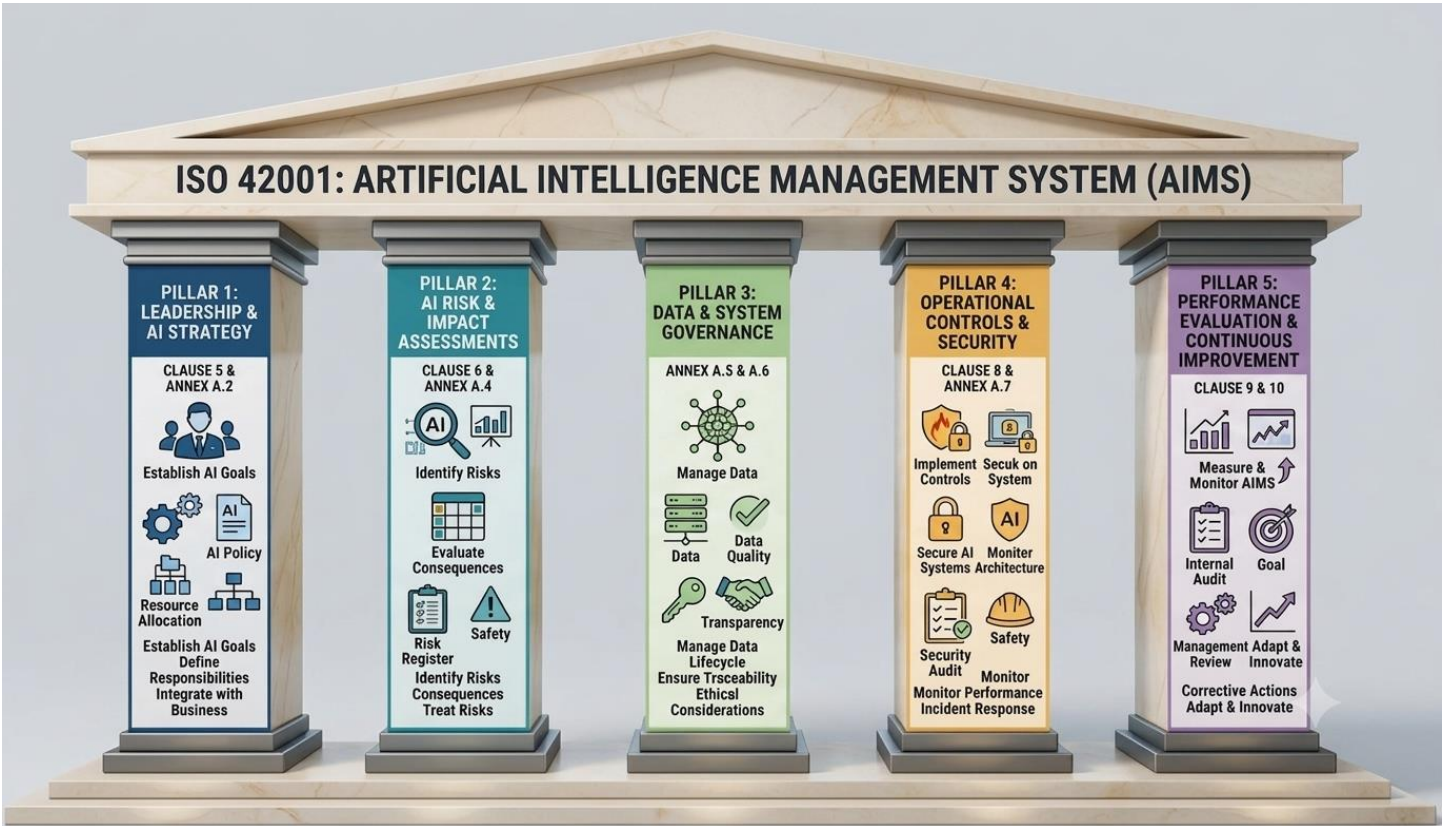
ISO 42001: ARTIFICIAL INTELLIGENCE MANAGEMENT SYSTEM (AIMS)

PILLAR 1: LEADERSHIP & AI STRATEGY

CLAUSE 5 & ANNEX A.2

Establish AI Goals

AI

AI Policy

Resource Allocation

Establish AI Goals
Define Responsibilities
Integrate with Business

PILLAR 2: AI RISK & IMPACT ASSESSMENTS

CLAUSE 6 & ANNEX A.4

AI

Identify Risks

Evaluate Consequences

Risk Register

Safety

Identify Risks
Consequences
Treat Risks

PILLAR 3: DATA & SYSTEM GOVERNANCE

ANNEX A.S & A.6

Manage Data

Data

Data Quality

Transparency

Manage Data Lifecycle
Ensure Trsceability
Ethicsl Considerations

PILLAR 4: OPERATIONAL CONTROLS & SECURITY

CLAUSE 8 & ANNEX A.7

Implement Controls

Secuk on System

Secure AI Systems

AI

Moniter Architecture

Security Audit

Safety

Monitor

Monitor Performance
Incident Response

PILLAR 5: PERFORMANCE EVALUATION & CONTINUOUS IMPROVEMENT

CLAUSE 9 & 10

Measure & Monitor AIMS

Internal Audit

Goal

Management Review

Adapt & Innovate

Corrective Actions
Adapt & Innovate